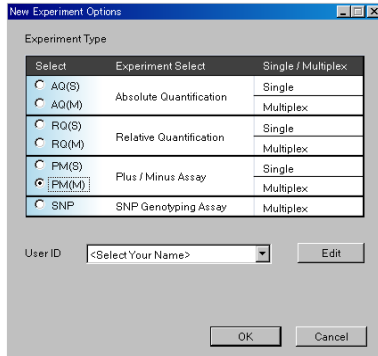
New Experiment Options

Experiment Type

| Select | Experiment Select | Single / Multiplex |
|---|---|---|
| AQ(S) | Absolute Quantification | Single |
| AQ(M) | | Multiplex |
| RQ(S) | Relative Quantification | Single |
| RQ(M) | | Multiplex |
| PM(S) | Plus / Minus Assay | Single |
| PM(M) | | Multiplex |
| SNP | SNP Genotyping Assay | Multiplex |

User ID <Select Your Name> Edit

OK Cancel